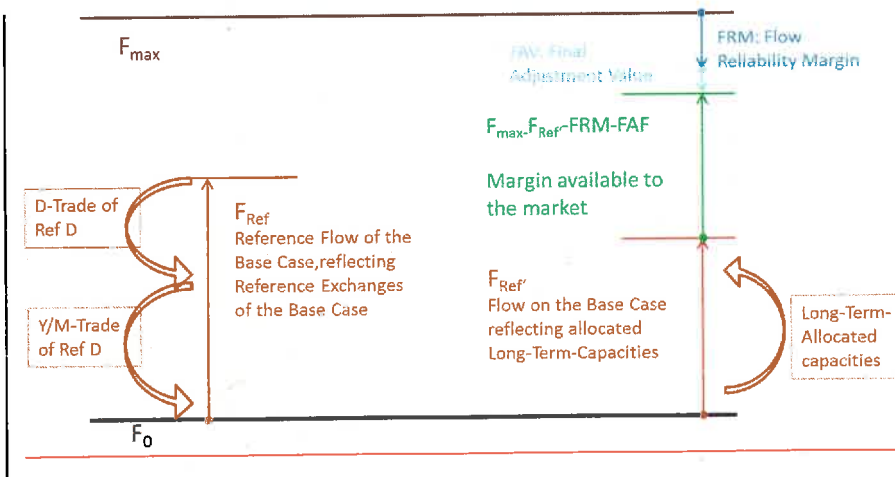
$F_{max}$

FRM: Flow Reliability Margin

FAV: Final Adjustment Value

$F_{max}$-$F_{Ref'}$-FRM-FAF

Margin available to the market

D-Trade of Ref D

Y/M-Trade of Ref D

$F_{Ref}$
Reference Flow of the Base Case,reflecting Reference Exchanges of the Base Case

$F_{Ref'}$
Flow on the Base Case reflecting allocated Long-Term-Capacities

Long-Term-Allocated capacities

$F_0$